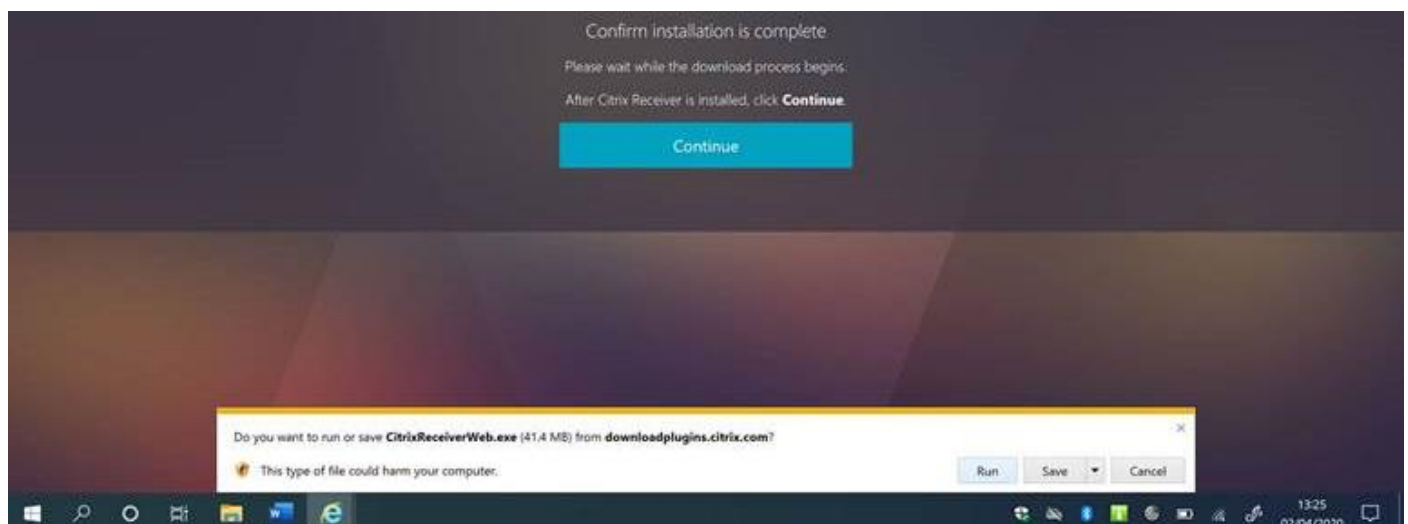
Confirm installation is complete

Please wait while the download process begins.

After Citrix Receiver is installed, click **Continue**.

Continue

Do you want to run or save **CitrixReceiverWeb.exe** (41.4 MB) from **downloadplugins.citrix.com**?

This type of file could harm your computer.

Run

Save

Cancel

×

13:25
02/04/2020